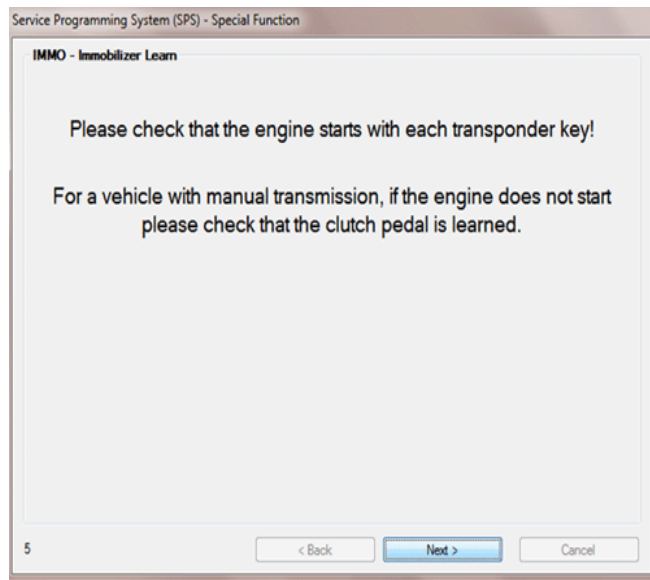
Service Programming System (SPS) - Special Function

IMMO - Immobilizer Learn

Please check that the engine starts with each transponder key!

For a vehicle with manual transmission, if the engine does not start please check that the clutch pedal is learned.

5

< Back

Next >

Cancel